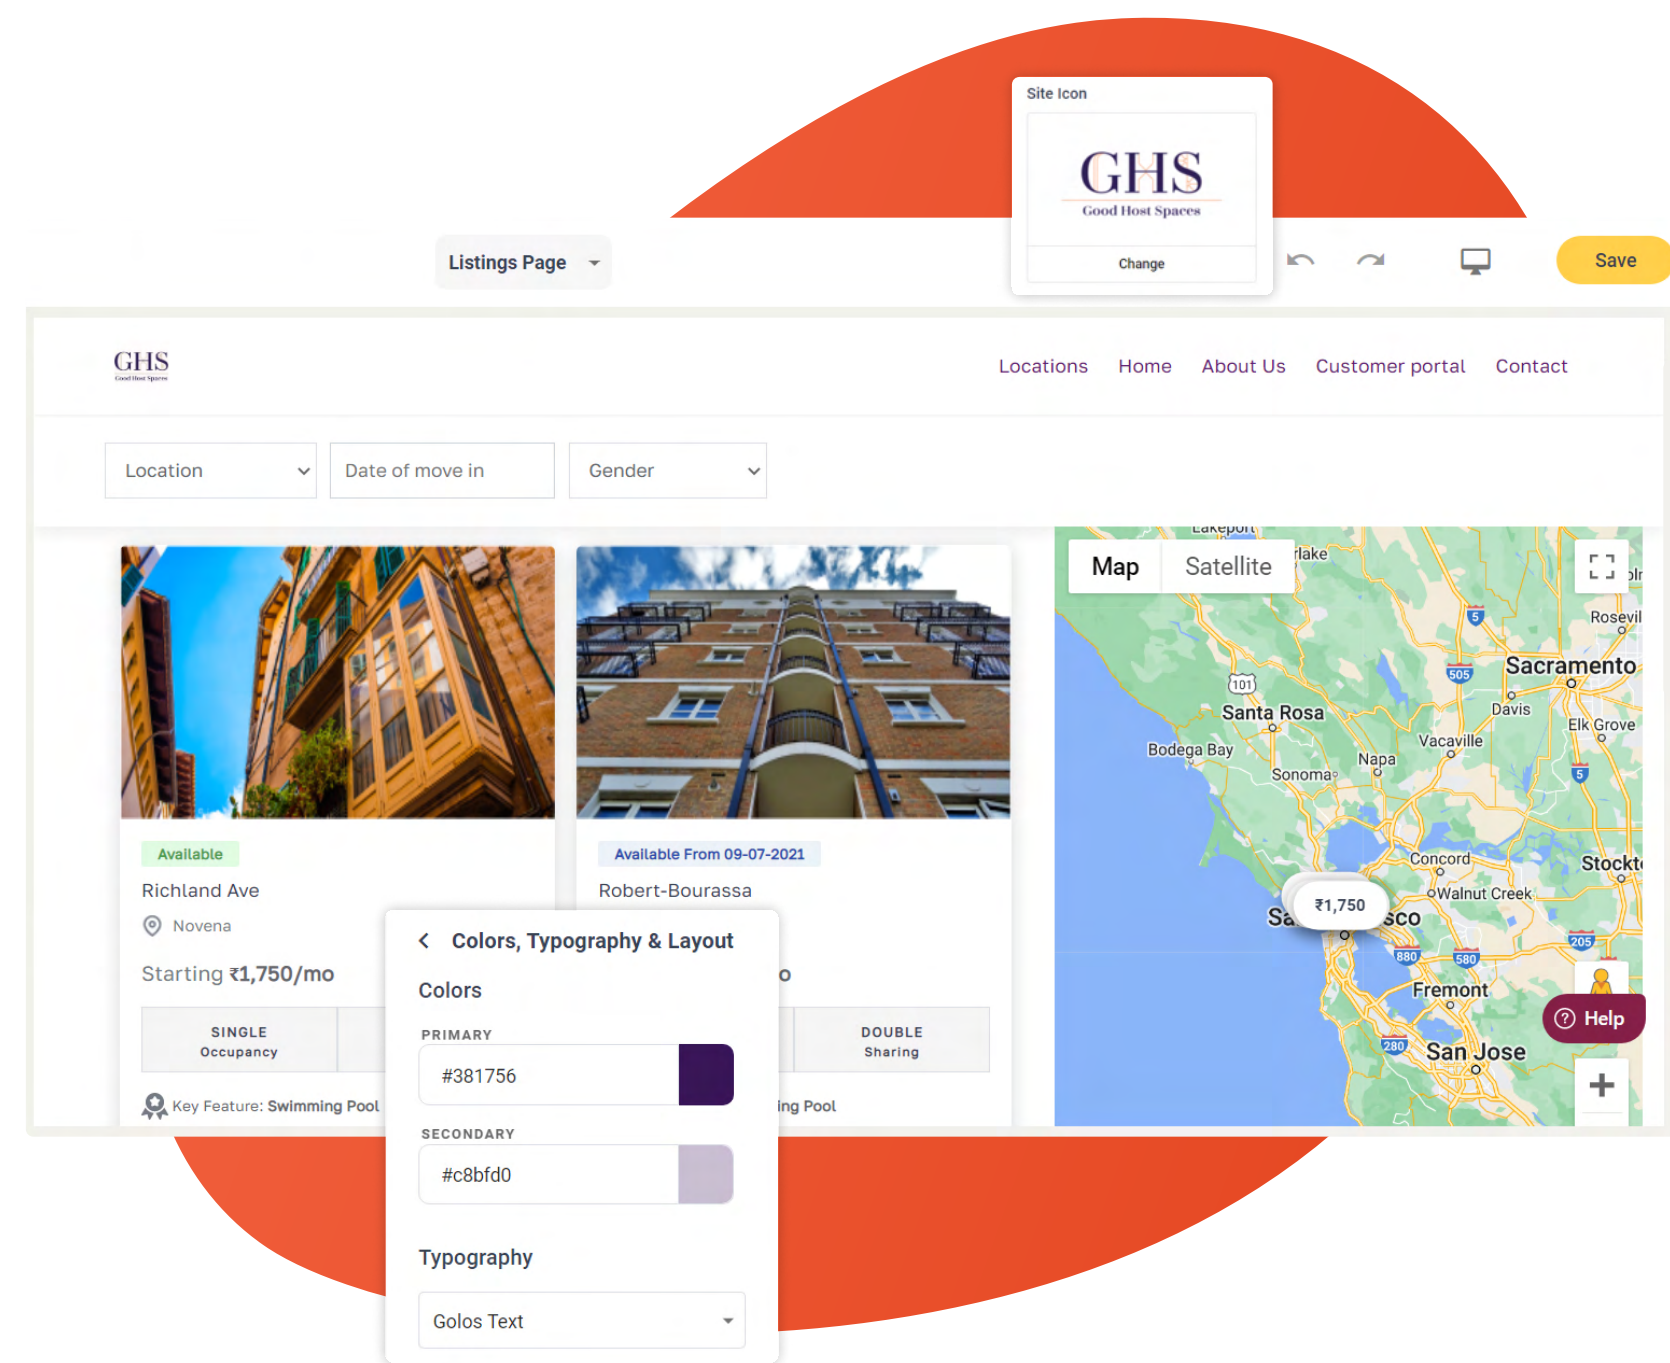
Site Icon

GHS
Good Host Spaces

Change

Listings Page

Save

GHS

Locations Home About Us Customer portal Contact

Location

Date of move in

Gender

Lakeport

Map Satellite

Lake

Rosevil

Sacramento

Santa Rosa

Davis

Elk Grove

Bodega Bay

Vacaville

Sonoma

Napa

Concord

Stockt

Walnut Creek

₹1,750

Sa

sco

Fremont

San Jose

Help

Available

Richland Ave

Novena

Starting ₹1,750/mo

SINGLE Occupancy

Key Feature: Swimming Pool

Available From 09-07-2021

Robert-Bourassa

DOUBLE Sharing

ing Pool

Colors, Typography & Layout

Colors

PRIMARY

#381756

SECONDARY

#c8bfd0

Typography

Golos Text